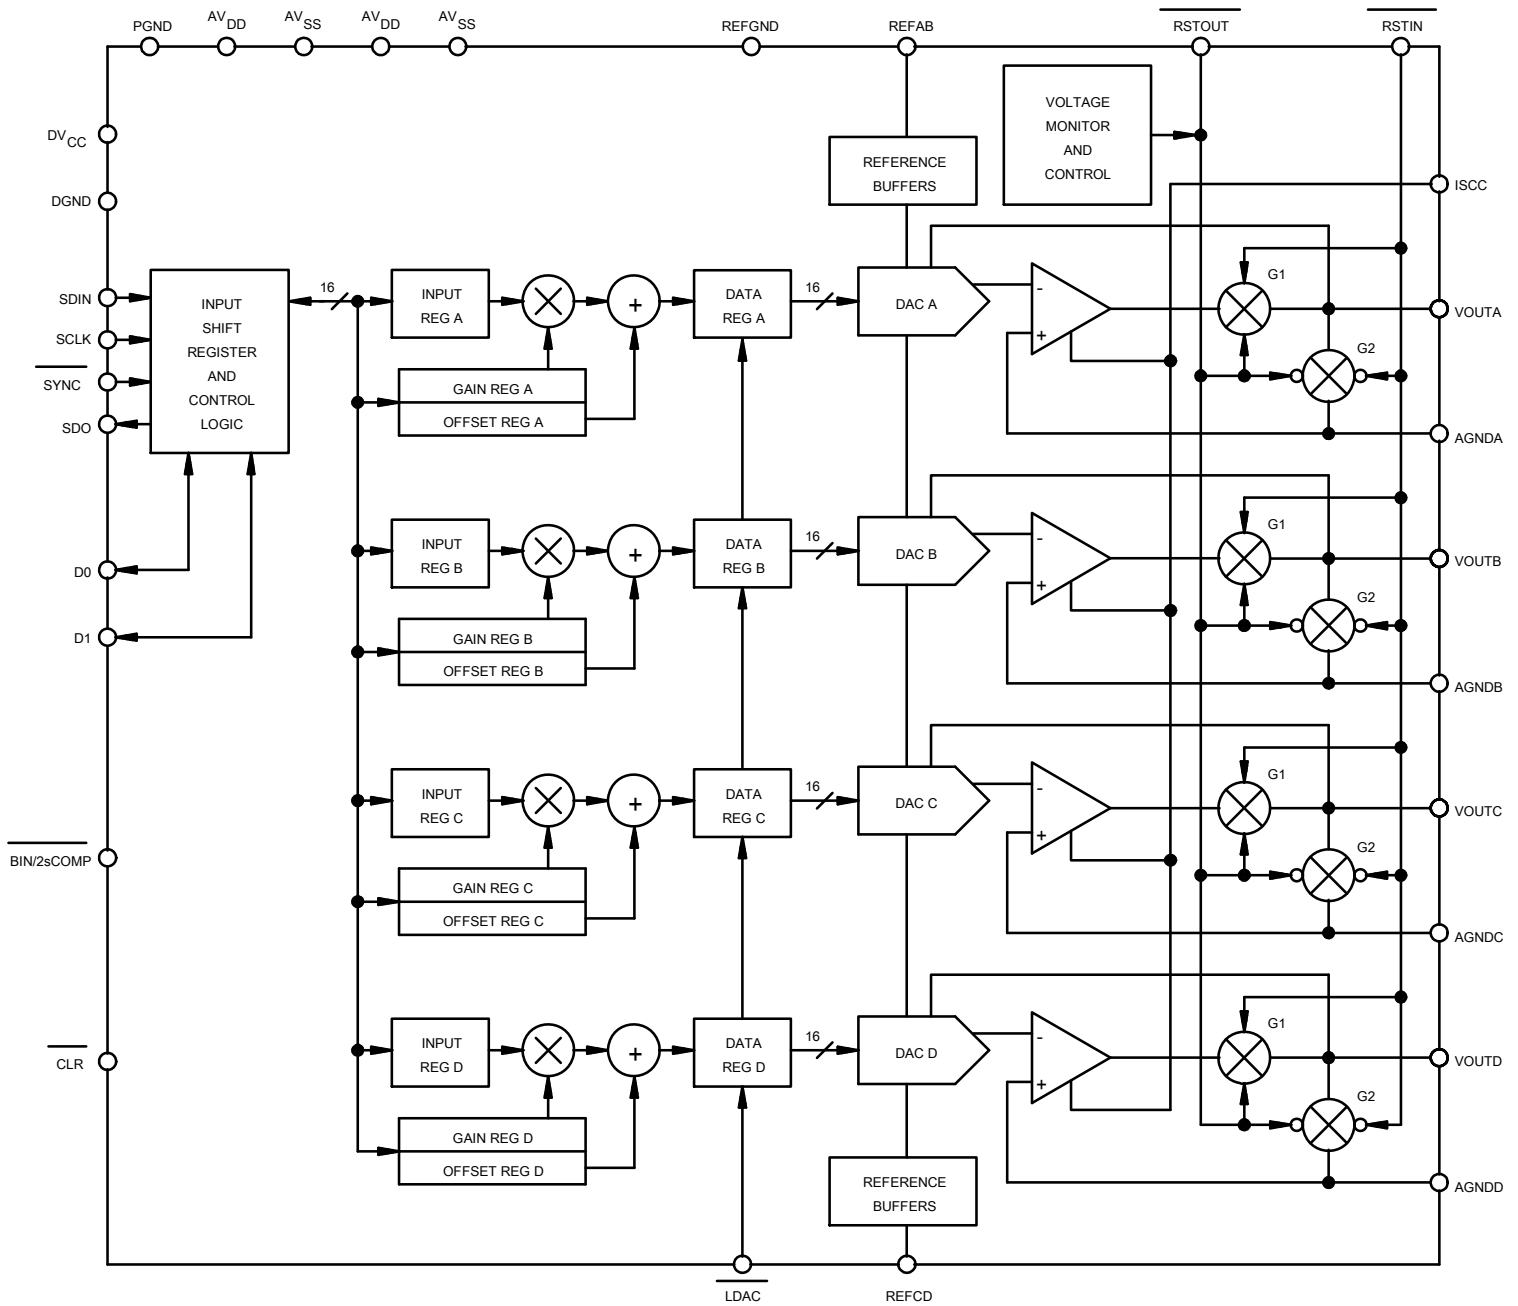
PGND $AV_{DD}$ $AV_{SS}$ $AV_{DD}$ $AV_{SS}$ REFGND REFAB $\overline{RSTOUT}$ $\overline{RSTIN}$

$DV_{CC}$

DGND

SDIN

SCLK

$\overline{SYNC}$

SDO

INPUT SHIFT REGISTER AND CONTROL LOGIC

16

VOLTAGE MONITOR AND CONTROL

REFERENCE BUFFERS

ISCC

INPUT REG A

+

DATA REG A

16

DAC A

-

+

G1

VOUTA

G2

GAIN REG A

OFFSET REG A

AGNDA

D0

D1

INPUT REG B

+

DATA REG B

16

DAC B

-

+

G1

VOUTB

G2

GAIN REG B

OFFSET REG B

AGNDB

INPUT REG C

+

DATA REG C

16

DAC C

-

+

G1

VOUTC

G2

$\overline{BIN/2sCOMP}$

GAIN REG C

OFFSET REG C

AGNDC

$\overline{CLR}$

INPUT REG D

+

DATA REG D

16

DAC D

-

+

G1

VOUTD

G2

GAIN REG D

OFFSET REG D

REFERENCE BUFFERS

AGNDD

$\overline{LDAC}$

REFCD